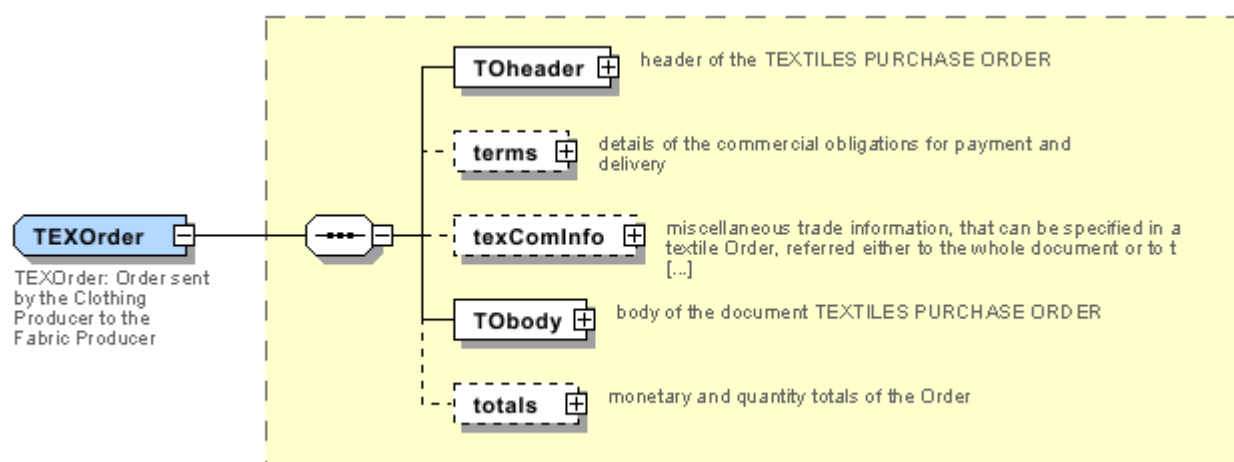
TEXOrder

TEXOrder: Order sent by the Clothing Producer to the Fabric Producer

TOheader

header of the TEXTILES PURCHASE ORDER

terms

details of the commercial obligations for payment and delivery

texComInfo

miscellaneous trade information, that can be specified in a textile Order, referred either to the whole document or to t [...]

TObody

body of the document TEXTILES PURCHASE ORDER

totals

monetary and quantity totals of the Order